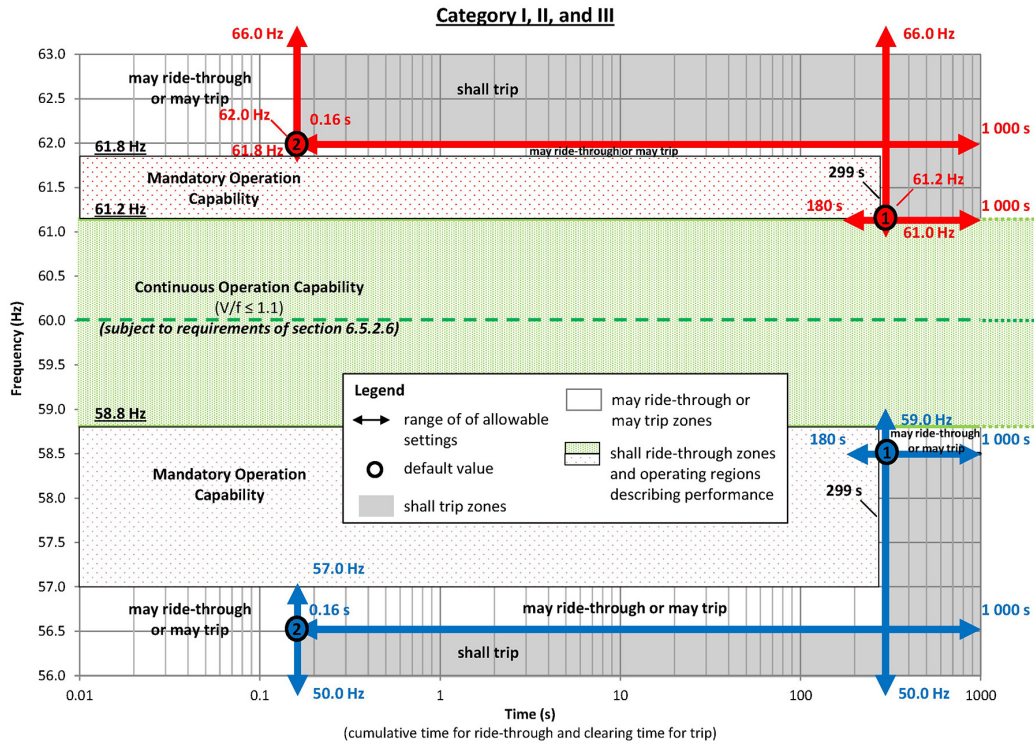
Category I, II, and III

66.0 Hz
66.0 Hz
may ride-through or may trip
shall trip
62.0 Hz
0.16 s
2
1 000 s
61.8 Hz
61.8 Hz
may ride-through or may trip
Mandatory Operation Capability
299 s
61.2 Hz
180 s
1
1 000 s
61.2 Hz
61.0 Hz
Continuous Operation Capability
(V/f ≤ 1.1)
(subject to requirements of section 6.5.2.6)

Legend
range of of allowable settings
default value
shall trip zones
may ride-through or may trip zones
shall ride-through zones and operating regions describing performance

58.8 Hz
59.0 Hz
180 s
1
may ride-through or may trip
1 000 s
Mandatory Operation Capability
299 s
57.0 Hz
may ride-through or may trip
0.16 s
may ride-through or may trip
2
1 000 s
shall trip
50.0 Hz
50.0 Hz

Frequency (Hz)
63.0
62.5
62.0
61.5
61.0
60.5
60.0
59.5
59.0
58.5
58.0
57.5
57.0
56.5
56.0
0.01
0.1
1
10
100
1000
Time (s)
(cumulative time for ride-through and clearing time for trip)